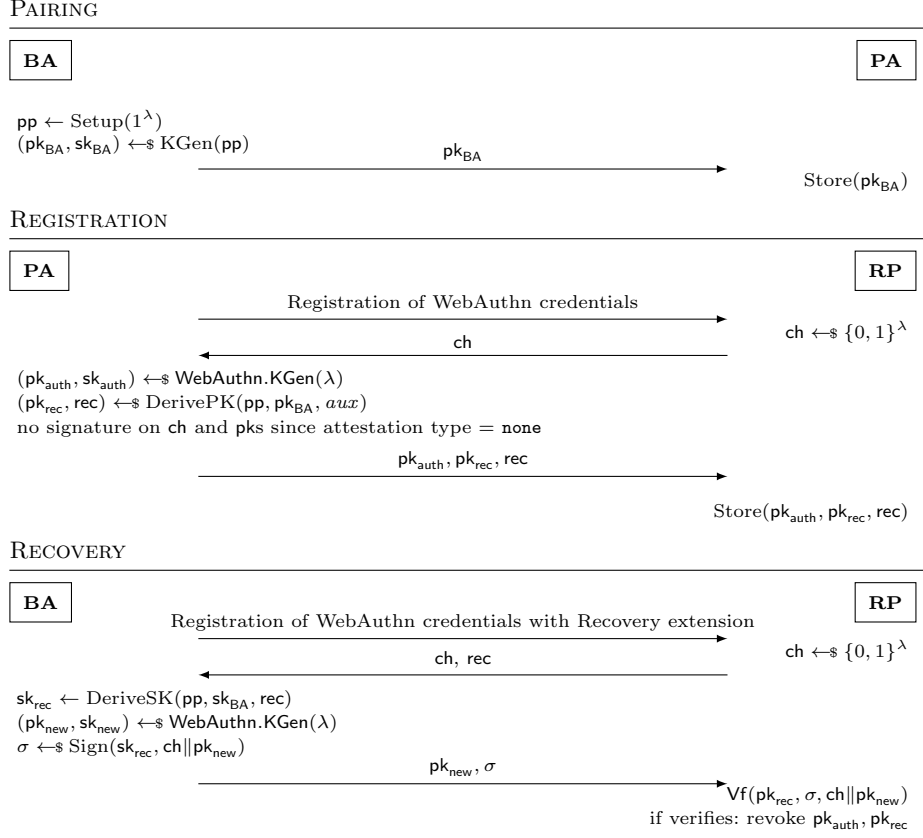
Pairing

BA

PA

$\mathsf{pp} \leftarrow \mathrm{Setup}(1^\lambda)$
$(\mathsf{pk_{BA}}, \mathsf{sk_{BA}}) \leftarrow\$ \mathrm{KGen}(\mathsf{pp})$

$\mathsf{pk_{BA}}$

$\mathrm{Store}(\mathsf{pk_{BA}})$

Registration

PA

RP

Registration of WebAuthn credentials

$\mathsf{ch} \leftarrow\$ \{0,1\}^\lambda$

ch

$(\mathsf{pk_{auth}}, \mathsf{sk_{auth}}) \leftarrow\$ \mathsf{WebAuthn.KGen}(\lambda)$
$(\mathsf{pk_{rec}}, \mathsf{rec}) \leftarrow\$ \mathrm{DerivePK}(\mathsf{pp}, \mathsf{pk_{BA}}, aux)$
no signature on ch and pks since attestation type = none

$\mathsf{pk_{auth}}, \mathsf{pk_{rec}}, \mathsf{rec}$

$\mathrm{Store}(\mathsf{pk_{auth}}, \mathsf{pk_{rec}}, \mathsf{rec})$

Recovery

BA

RP

Registration of WebAuthn credentials with Recovery extension

$\mathsf{ch} \leftarrow\$ \{0,1\}^\lambda$

ch, rec

$\mathsf{sk_{rec}} \leftarrow \mathrm{DeriveSK}(\mathsf{pp}, \mathsf{sk_{BA}}, \mathsf{rec})$
$(\mathsf{pk_{new}}, \mathsf{sk_{new}}) \leftarrow\$ \mathsf{WebAuthn.KGen}(\lambda)$
$\sigma \leftarrow\$ \mathrm{Sign}(\mathsf{sk_{rec}}, \mathsf{ch} \| \mathsf{pk_{new}})$

$\mathsf{pk_{new}}, \sigma$

$\mathsf{Vf}(\mathsf{pk_{rec}}, \sigma, \mathsf{ch} \| \mathsf{pk_{new}})$
if verifies: revoke $\mathsf{pk_{auth}}, \mathsf{pk_{rec}}$